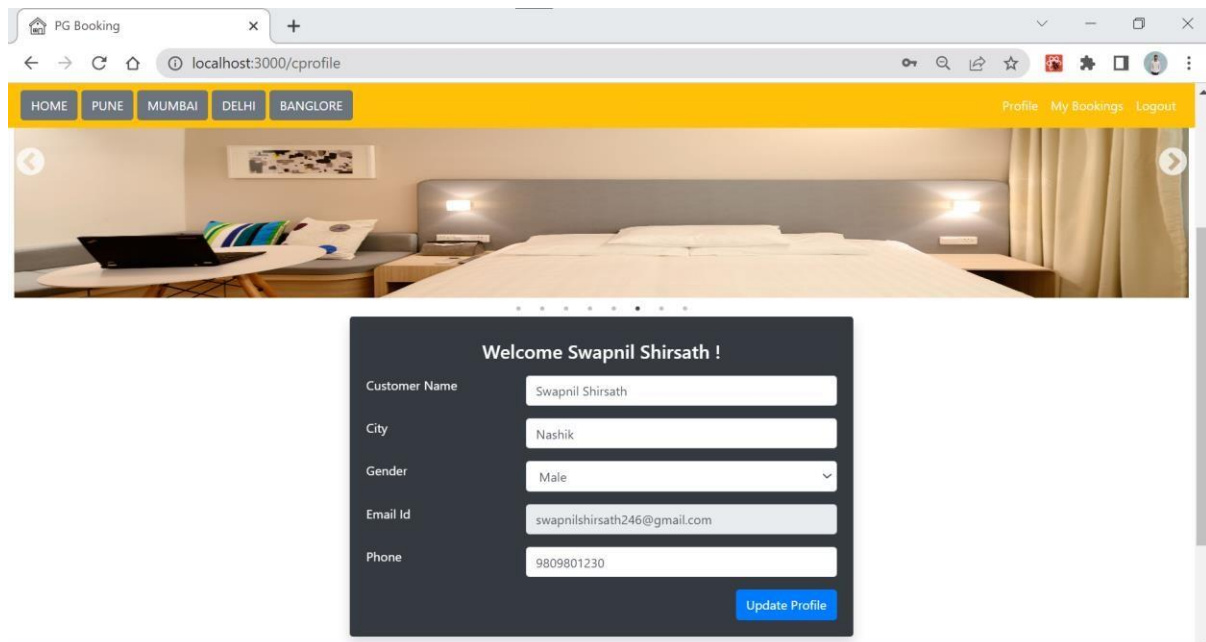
PG Booking

localhost:3000/cprofile

HOME PUNE MUMBAI DELHI BANGLORE

Profile My Bookings Logout

Welcome Swapnil Shirsath !

Customer Name
Swapnil Shirsath

City
Nashik

Gender
Male

Email Id
swapnilshirsath246@gmail.com

Phone
9809801230

Update Profile